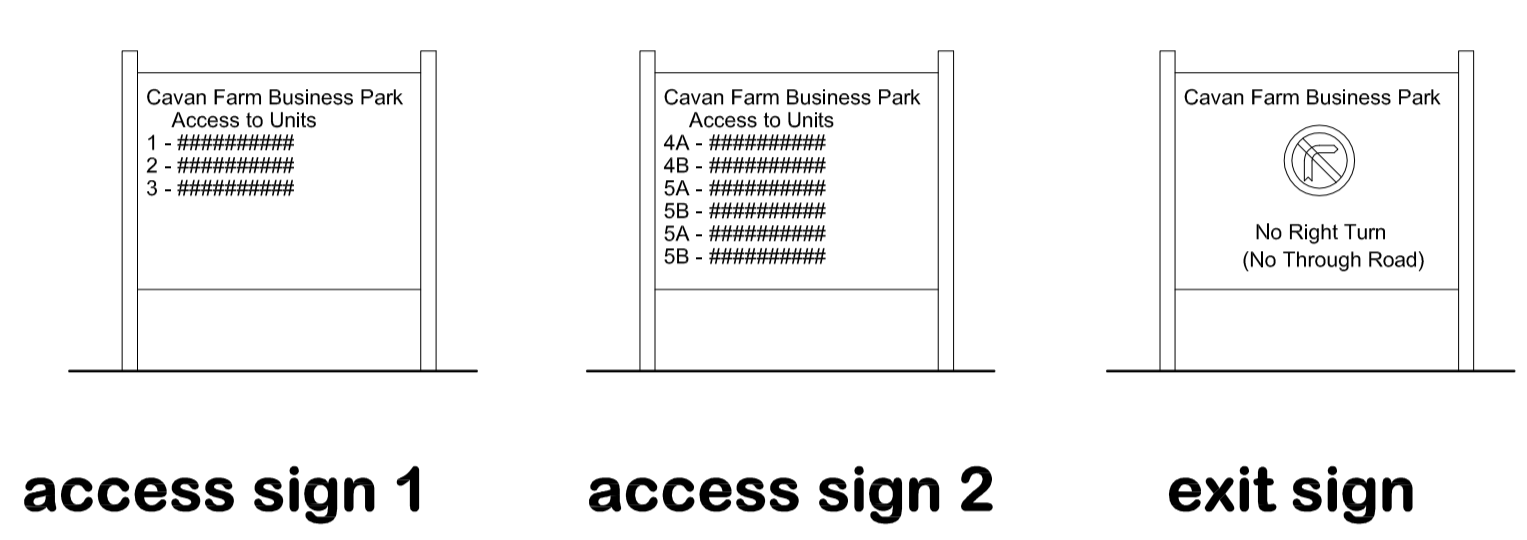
Cavan Farm Business Park
Access to Units
1 - ##########
2 - ##########
3 - ##########

access sign 1

Cavan Farm Business Park
Access to Units
4A - ##########
4B - ##########
5A - ##########
5B - ##########
5A - ##########
5B - ##########

access sign 2

Cavan Farm Business Park

No Right Turn
(No Through Road)

exit sign